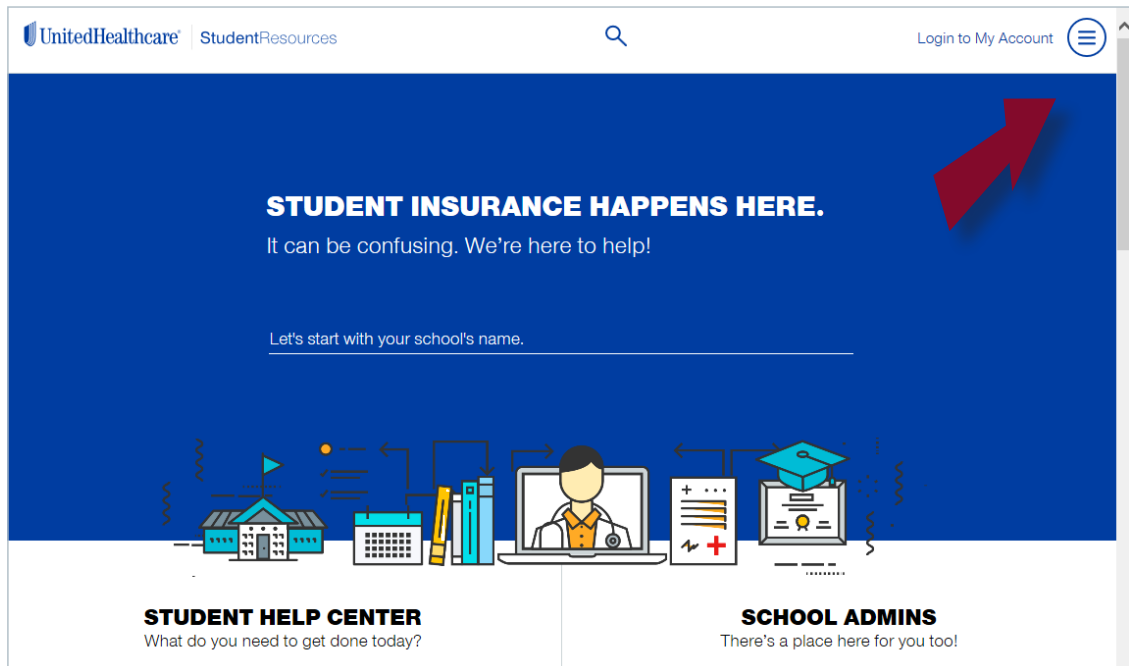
UnitedHealthcare | StudentResources

Login to My Account

STUDENT INSURANCE HAPPENS HERE.

It can be confusing. We're here to help!

Let's start with your school's name.

STUDENT HELP CENTER

What do you need to get done today?

SCHOOL ADMINS

There's a place here for you too!